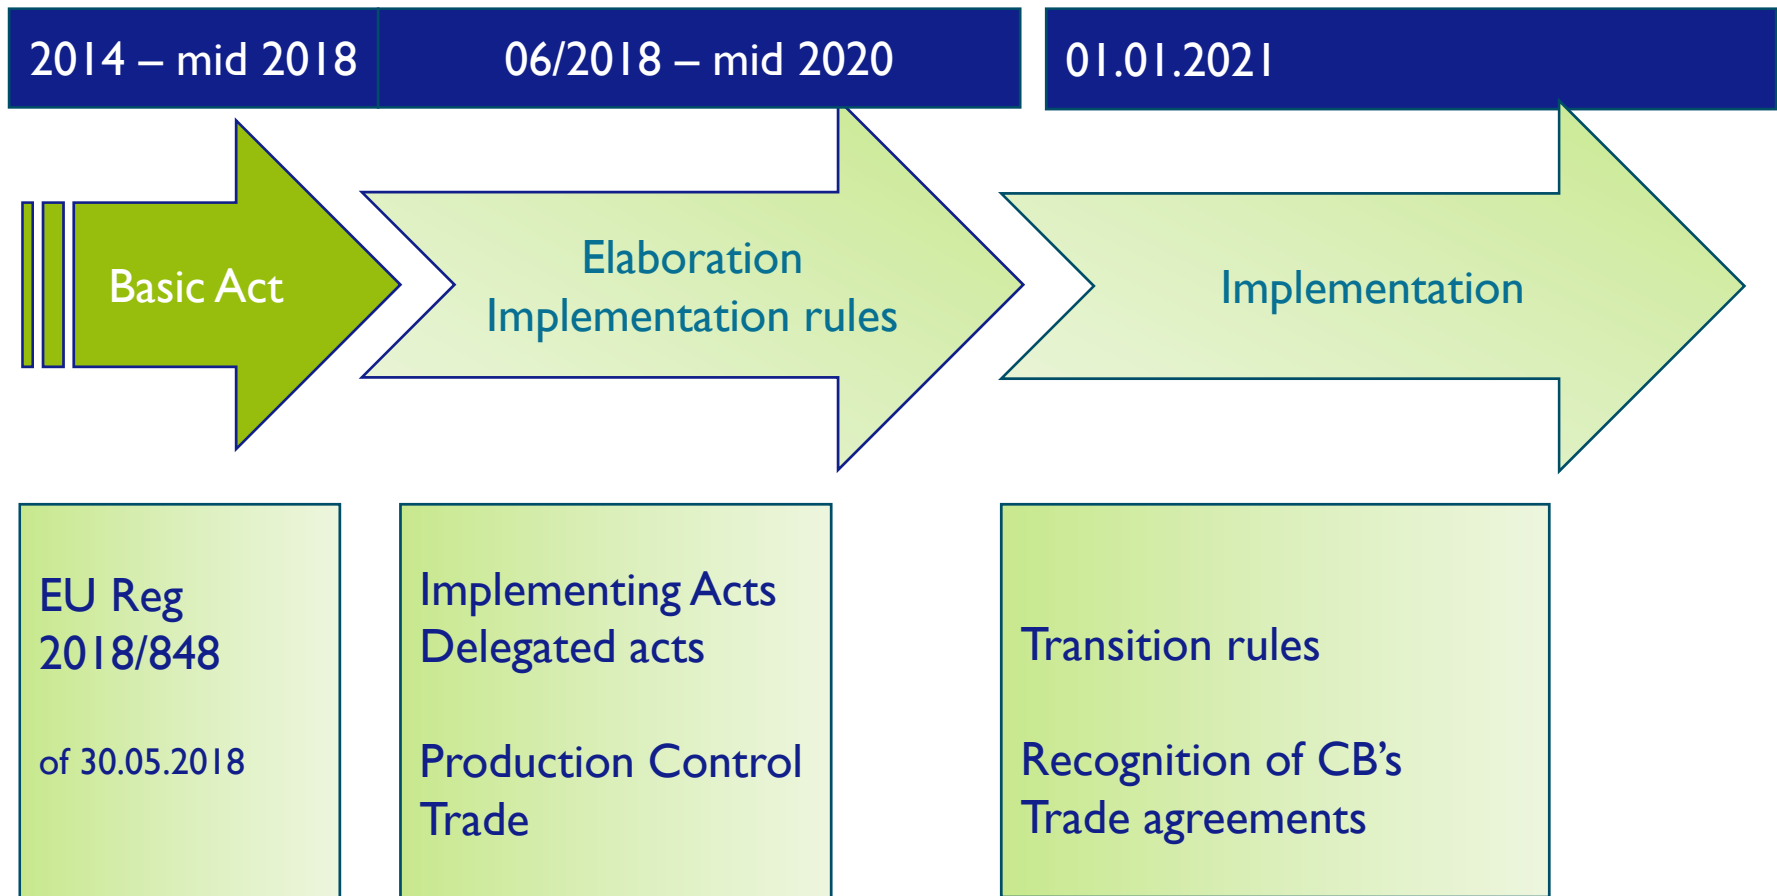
2014 – mid 2018

06/2018 – mid 2020

01.01.2021

Basic Act

Elaboration
Implementation rules

Implementation

EU Reg 2018/848

of 30.05.2018

Implementing Acts
Delegated acts

Production Control
Trade

Transition rules

Recognition of CB's
Trade agreements